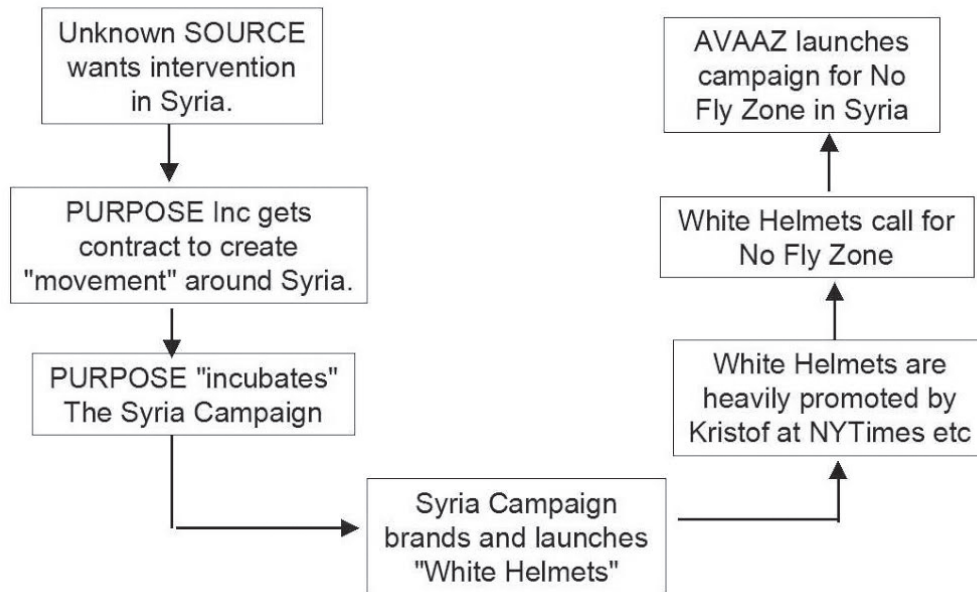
Unknown SOURCE wants intervention in Syria.

PURPOSE Inc gets contract to create "movement" around Syria.

PURPOSE "incubates" The Syria Campaign

Syria Campaign brands and launches "White Helmets"

White Helmets are heavily promoted by Kristof at NYTimes etc

White Helmets call for No Fly Zone

AVAAZ launches campaign for No Fly Zone in Syria